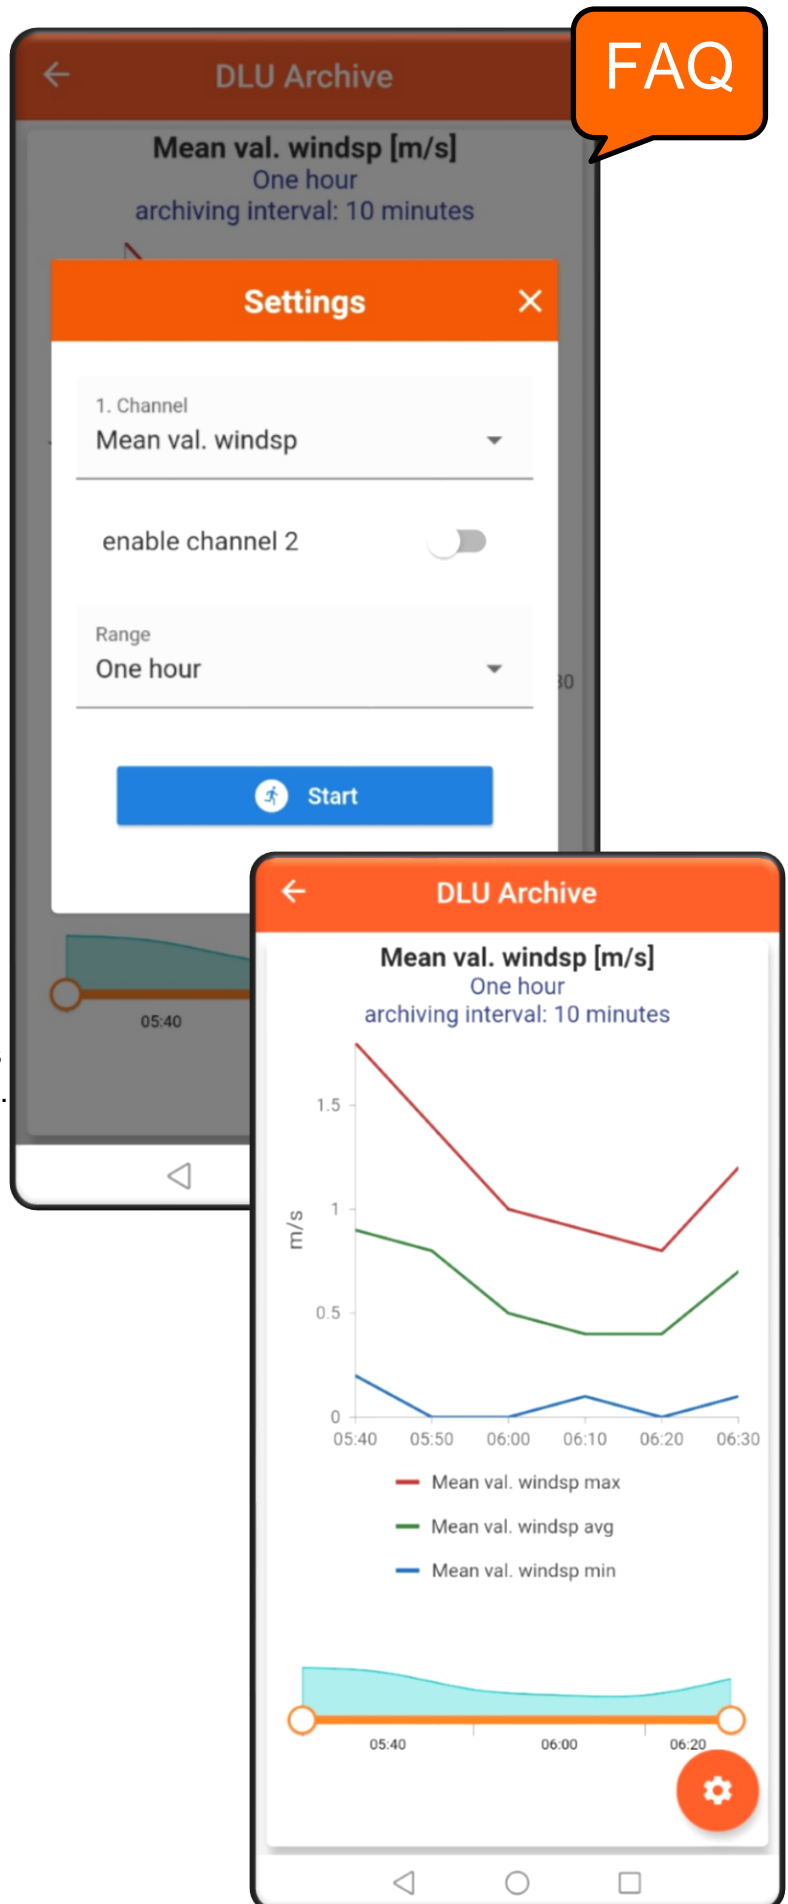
DLU Archive

FAQ

Mean val. windsp [m/s]
One hour
archiving interval: 10 minutes

Settings ×

1. Channel
Mean val. windsp

enable channel 2

Range
One hour

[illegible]0

Start

05:40

DLU Archive

Mean val. windsp [m/s]
One hour
archiving interval: 10 minutes

1.5
1
0.5
0
m/s

05:40 05:50 06:00 06:10 06:20 06:30

Mean val. windsp max
Mean val. windsp avg
Mean val. windsp min

05:40 06:00 06:20